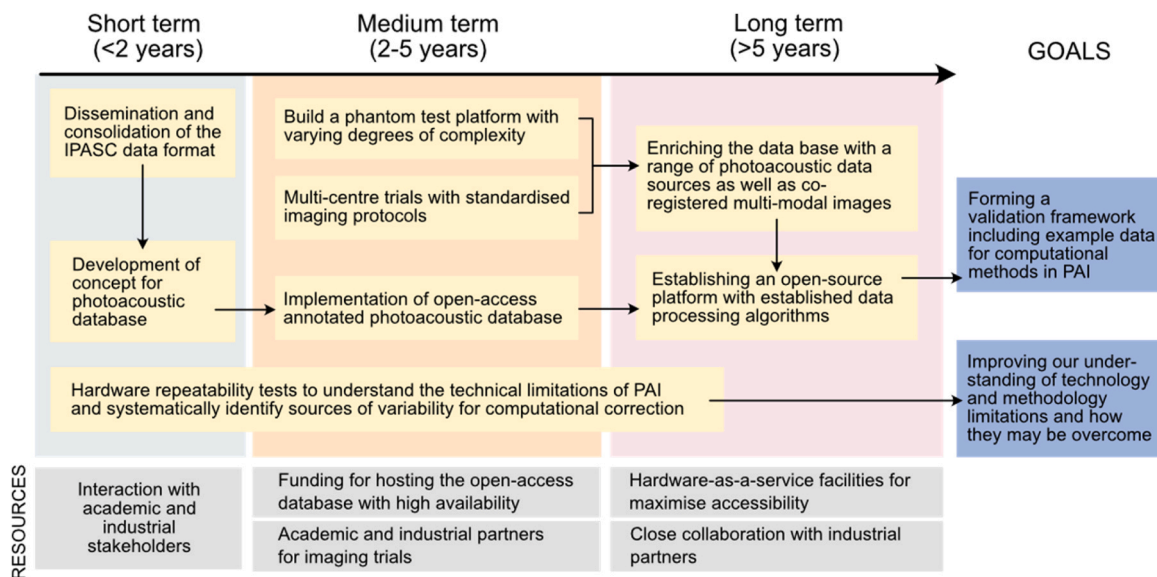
Short term (<2 years)

Medium term (2-5 years)

Long term (>5 years)

GOALS

Dissemination and consolidation of the IPASC data format

Development of concept for photoacoustic database

Build a phantom test platform with varying degrees of complexity

Multi-centre trials with standardised imaging protocols

Implementation of open-access annotated photoacoustic database

Enriching the data base with a range of photoacoustic data sources as well as co-registered multi-modal images

Establishing an open-source platform with established data processing algorithms

Forming a validation framework including example data for computational methods in PAI

Hardware repeatability tests to understand the technical limitations of PAI and systematically identify sources of variability for computational correction

Improving our understanding of technology and methodology limitations and how they may be overcome

RESOURCES

Interaction with academic and industrial stakeholders

Funding for hosting the open-access database with high availability

Academic and industrial partners for imaging trials

Hardware-as-a-service facilities for maximise accessibility

Close collaboration with industrial partners